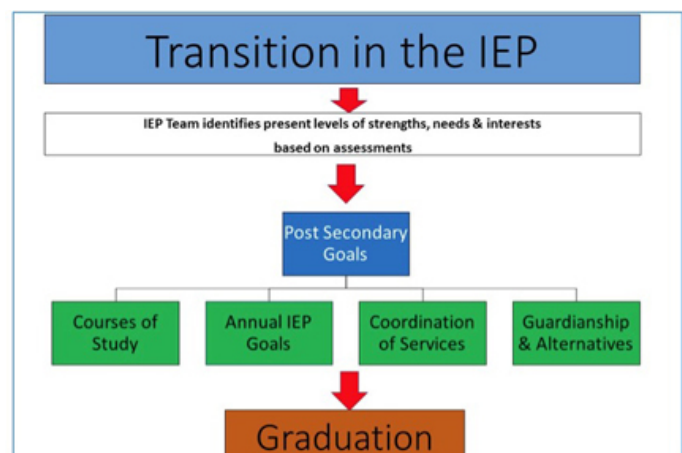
Transition in the IEP

IEP Team identifies present levels of strengths, needs & interests based on assessments

Post Secondary Goals

Courses of Study

Annual IEP Goals

Coordination of Services

Guardianship & Alternatives

Graduation